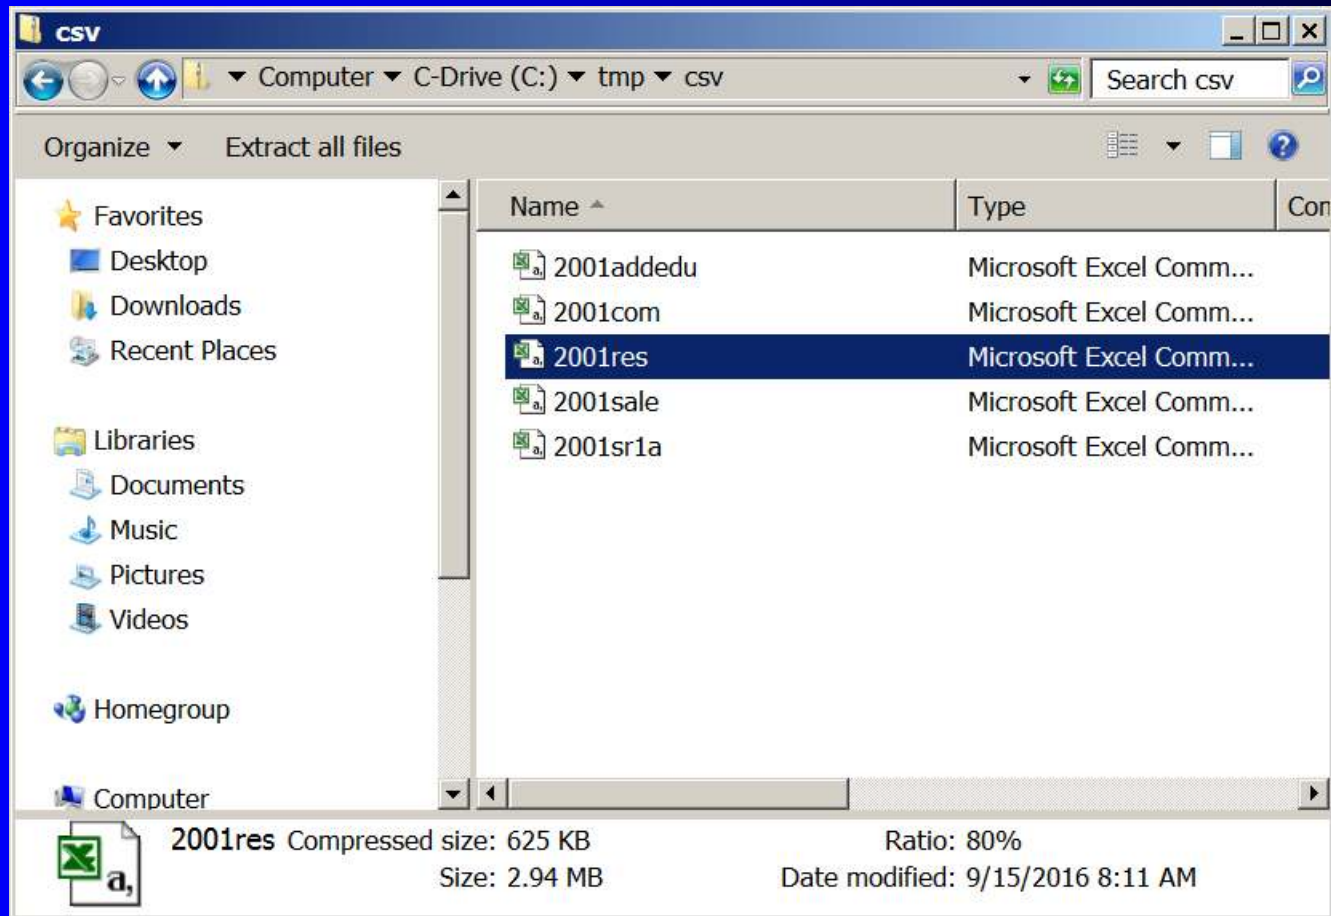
csv

Computer ▾ C-Drive (C:) ▾ tmp ▾ csv

Search csv

Organize ▾ Extract all files

Favorites
Desktop
Downloads
Recent Places

Libraries
Documents
Music
Pictures
Videos

Homegroup

Computer

| Name | Type | Con |
|---|---|---|
| 2001addedu | Microsoft Excel Comm... | |
| 2001com | Microsoft Excel Comm... | |
| 2001res | Microsoft Excel Comm... | |
| 2001sale | Microsoft Excel Comm... | |
| 2001sr1a | Microsoft Excel Comm... | |

2001res Compressed size: 625 KB Ratio: 80%
Size: 2.94 MB Date modified: 9/15/2016 8:11 AM